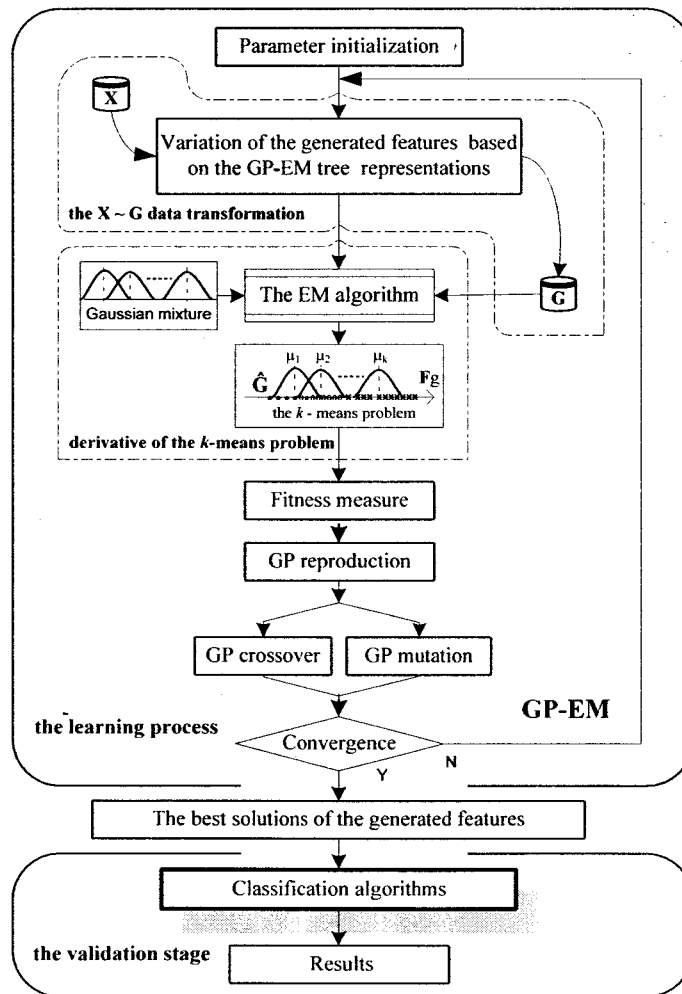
Parameter initialization

X

Variation of the generated features based on the GP-EM tree representations

the X ~ G data transformation

Gaussian mixture

The EM algorithm

G

$\hat{\mathbf{G}}$ $\mu_1$ $\mu_2$ $\mu_k$ $\mathbf{F}g$

the $k$ - means problem

derivative of the $k$-means problem

Fitness measure

GP reproduction

GP crossover

GP mutation

GP-EM

the learning process

Convergence

Y

N

The best solutions of the generated features

Classification algorithms

the validation stage

Results